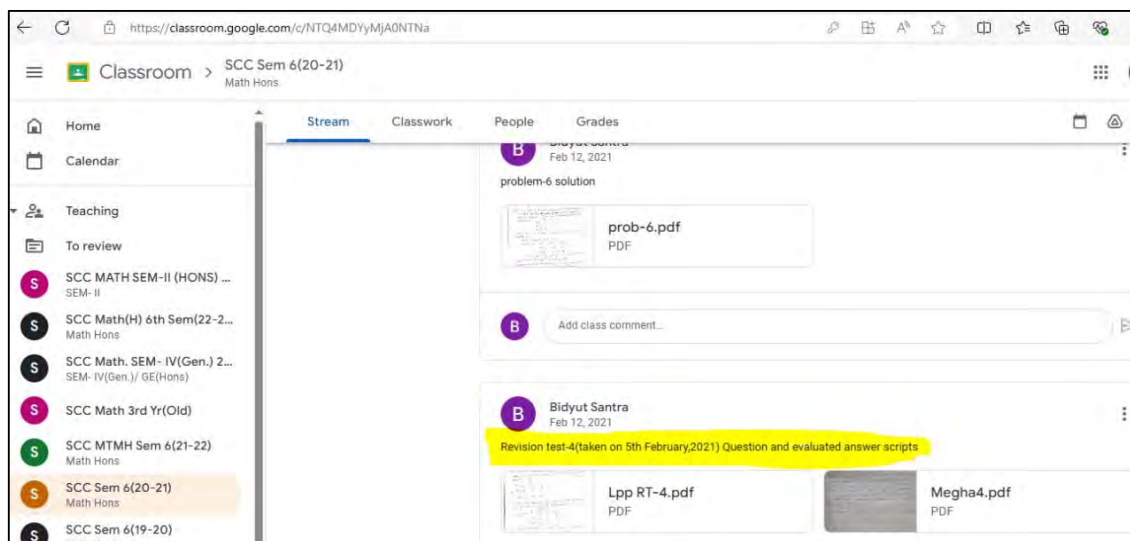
https://classroom.google.com/c/NTQ4MDYyMjA0NTNa

Classroom > SCC Sem 6(20-21)
Math Hons

Home
Calendar
Teaching
To review
S SCC MATH SEM-II (HONS) ...
SEM- II
S SCC Math(H) 6th Sem(22-2...
Math Hons
S SCC Math. SEM- IV(Gen.) 2...
SEM- IV(Gen.)/ GE(Hons)
S SCC Math 3rd Yr(Old)
S SCC MTMH Sem 6(21-22)
Math Hons
S SCC Sem 6(20-21)
Math Hons
S SCC Sem 6(19-20)

Stream Classwork People Grades

B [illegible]
Feb 12, 2021
problem-6 solution

prob-6.pdf
PDF

B Add class comment...

B Bidyut Santra
Feb 12, 2021
Revision test-4(taken on 5th February,2021) Question and evaluated answer scripts

Lpp RT-4.pdf
PDF

Megha4.pdf
PDF